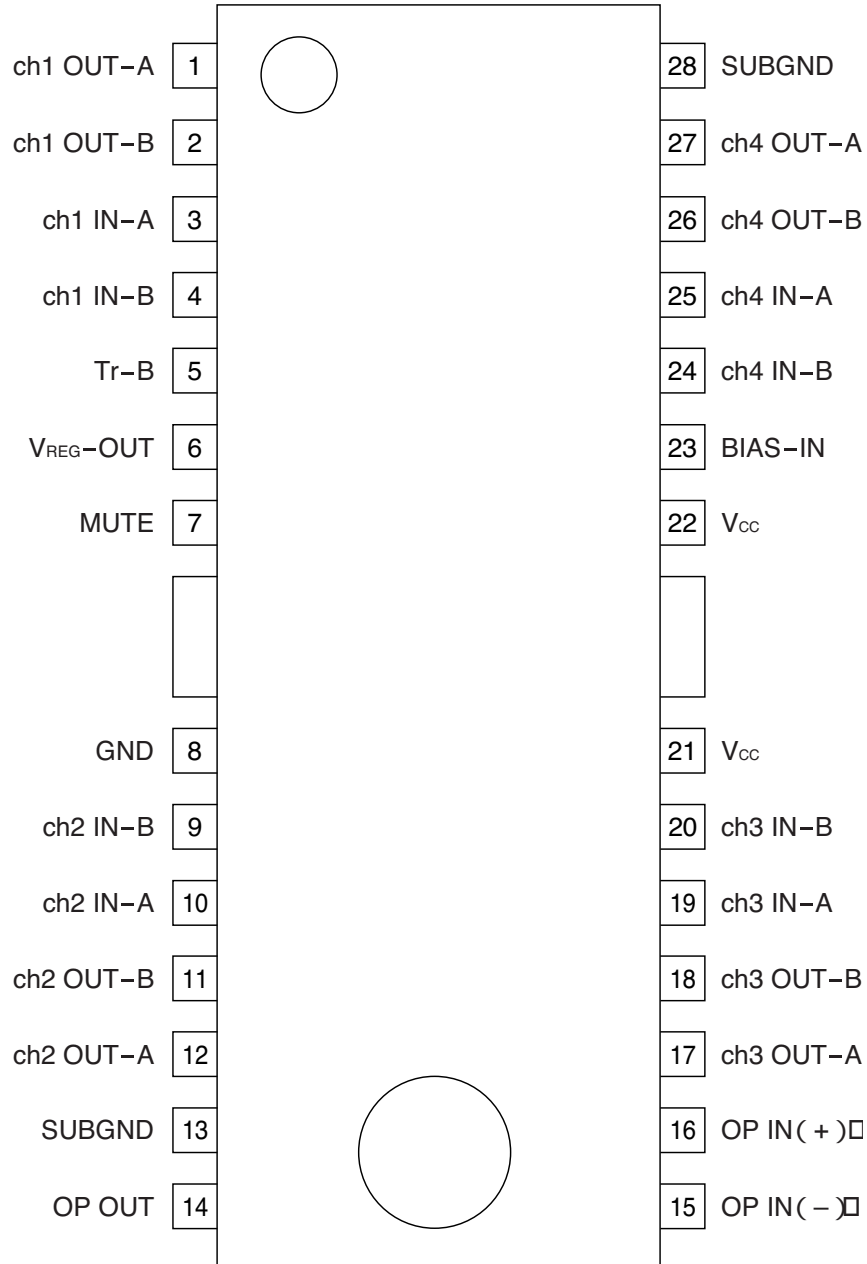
ch1 OUT−A 1
ch1 OUT−B 2
ch1 IN−A 3
ch1 IN−B 4
Tr−B 5
$V_{REG}$−OUT 6
MUTE 7
GND 8
ch2 IN−B 9
ch2 IN−A 10
ch2 OUT−B 11
ch2 OUT−A 12
SUBGND 13
OP OUT 14

28 SUBGND
27 ch4 OUT−A
26 ch4 OUT−B
25 ch4 IN−A
24 ch4 IN−B
23 BIAS−IN
22 $V_{CC}$
21 $V_{CC}$
20 ch3 IN−B
19 ch3 IN−A
18 ch3 OUT−B
17 ch3 OUT−A
16 OP IN( + )
15 OP IN( − )